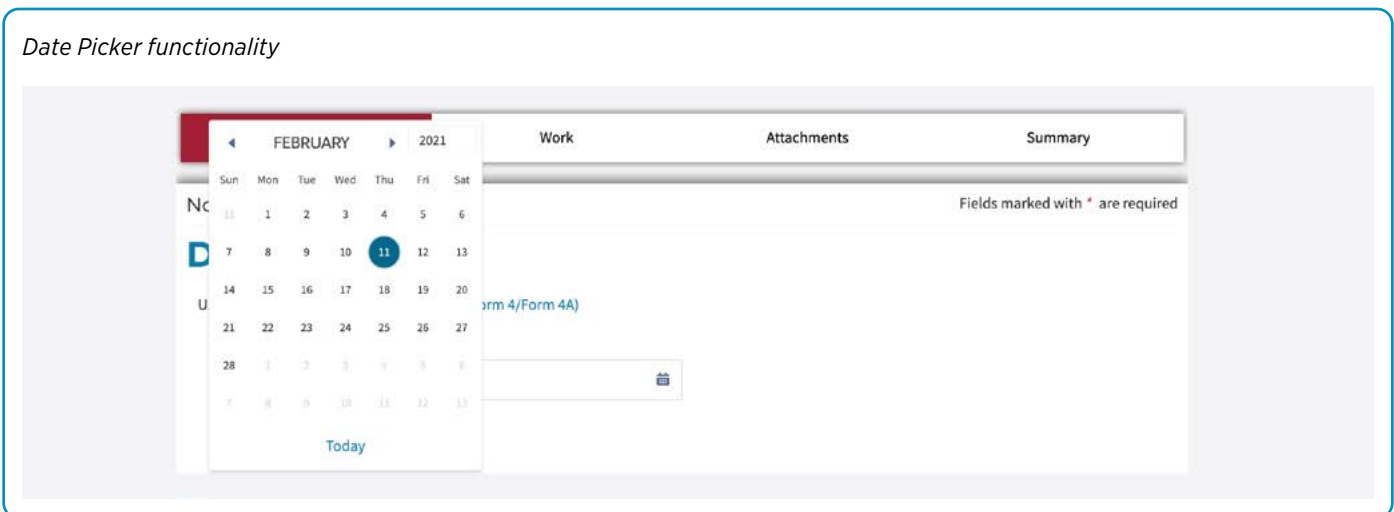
Date Picker functionality

FEBRUARY 2021

Work

Attachments

Summary

| Sun | Mon | Tue | Wed | Thu | Fri | Sat |
|---|---|---|---|---|---|---|
| 31 | 1 | 2 | 3 | 4 | 5 | 6 |
| 7 | 8 | 9 | 10 | 11 | 12 | 13 |
| 14 | 15 | 16 | 17 | 18 | 19 | 20 |
| 21 | 22 | 23 | 24 | 25 | 26 | 27 |
| 28 | 1 | 2 | 3 | 4 | 5 | 6 |
| 7 | 8 | 9 | 10 | 11 | 12 | 13 |

Today

No

Fields marked with * are required

D

U

orm 4/Form 4A)